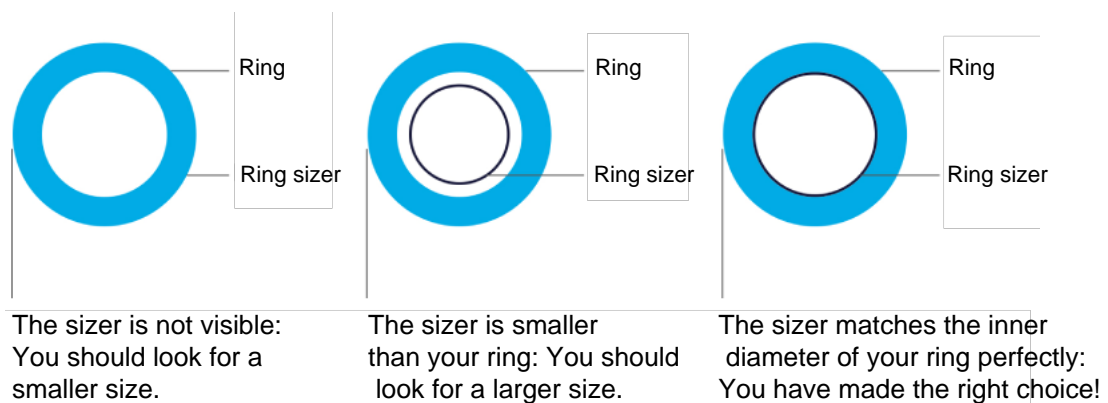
Ring

Ring sizer

The sizer is not visible: You should look for a smaller size.

Ring

Ring sizer

The sizer is smaller than your ring: You should look for a larger size.

Ring

Ring sizer

The sizer matches the inner diameter of your ring perfectly: You have made the right choice!